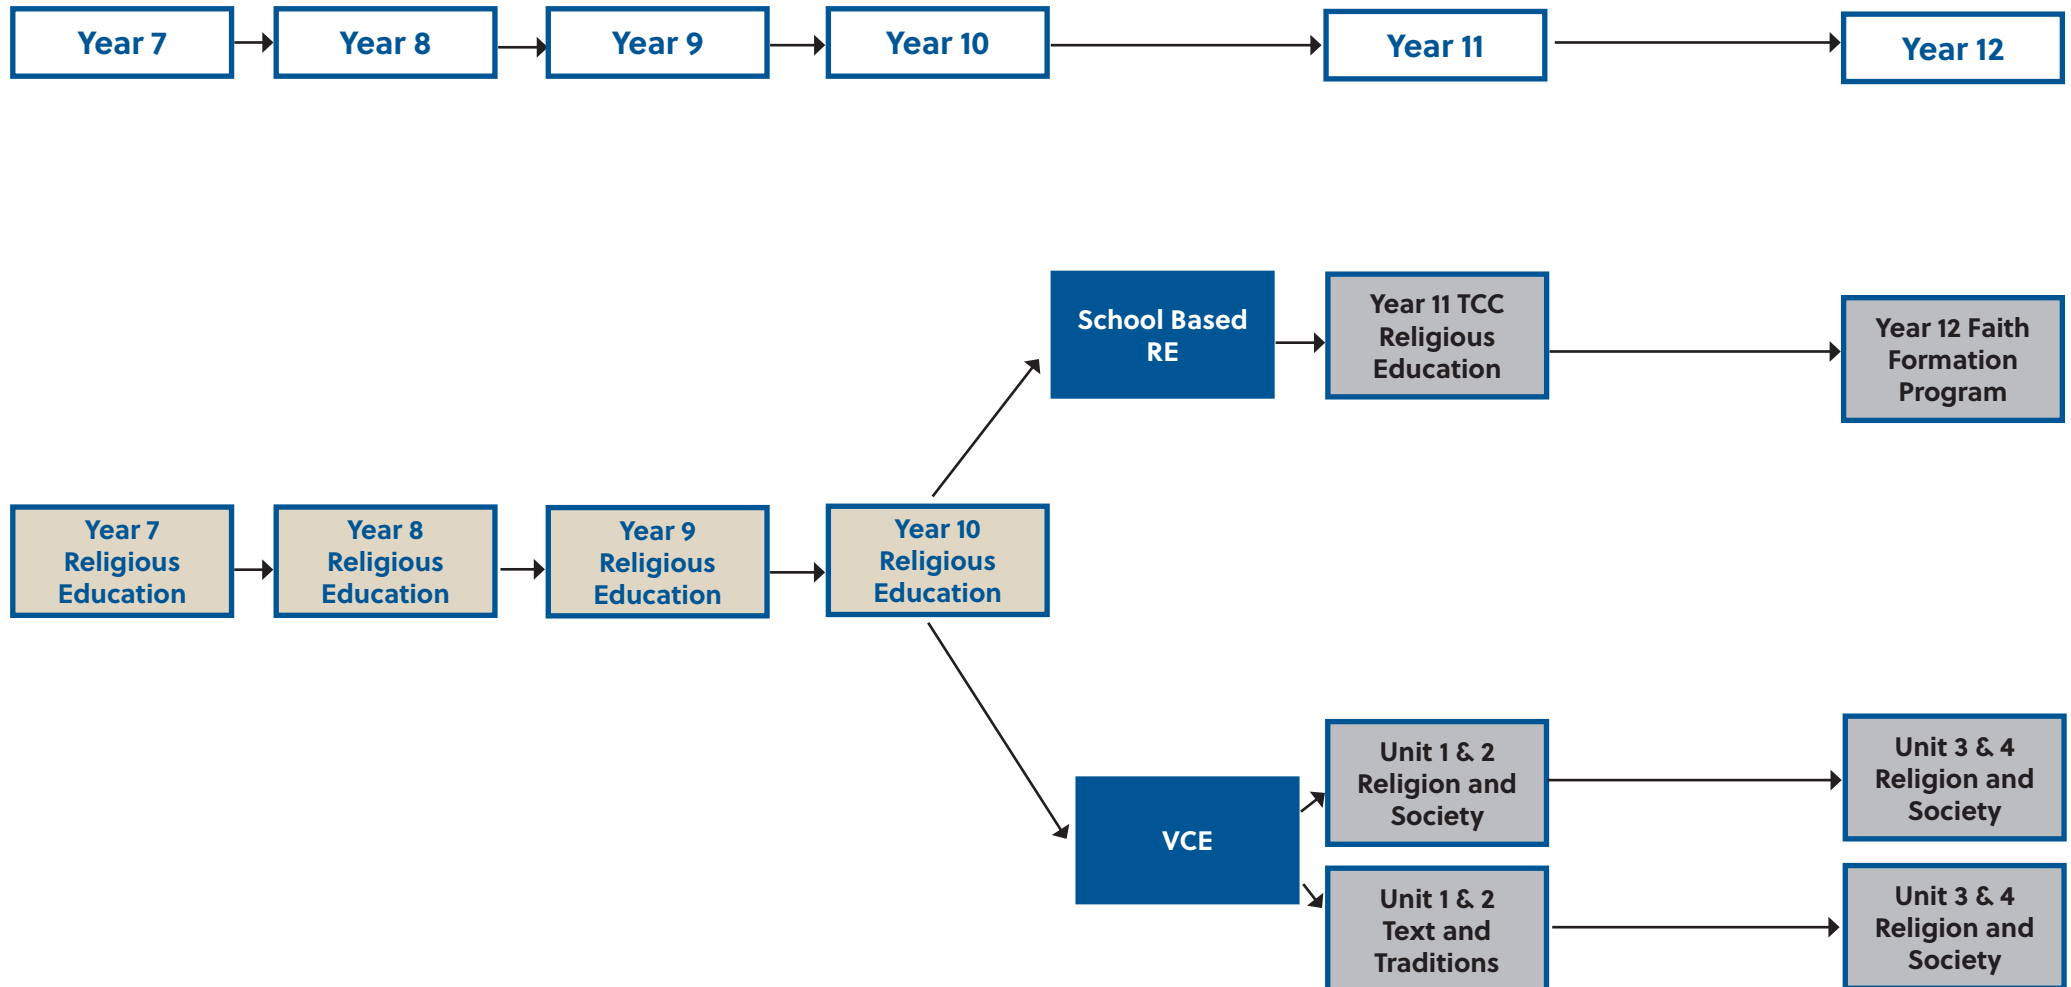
Year 7
Year 8
Year 9
Year 10
Year 11
Year 12

School Based RE

Year 11 TCC Religious Education

Year 12 Faith Formation Program

Year 7 Religious Education

Year 8 Religious Education

Year 9 Religious Education

Year 10 Religious Education

VCE

Unit 1 & 2 Religion and Society

Unit 3 & 4 Religion and Society

Unit 1 & 2 Text and Traditions

Unit 3 & 4 Religion and Society